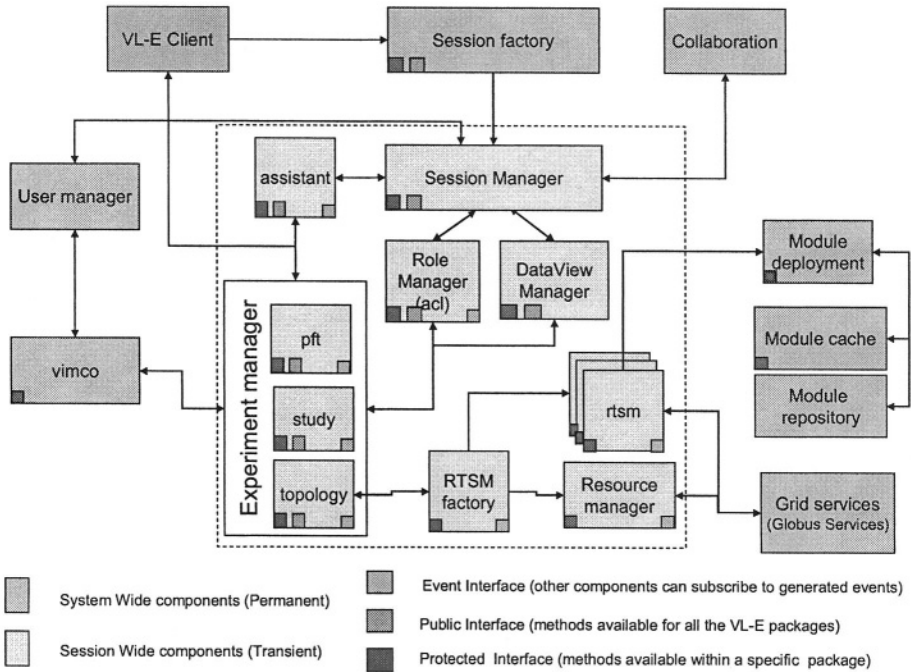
VL-E Client

Session factory

Collaboration

User manager

assistant

Session Manager

Role Manager (acl)

DataView Manager

Module deployment

Module cache

Module repository

Experiment manager

pft

study

topology

vimco

rtsm

RTSM factory

Resource manager

Grid services (Globus Services)

System Wide components (Permanent)

Session Wide components (Transient)

Event Interface (other components can subscribe to generated events)

Public Interface (methods available for all the VL-E packages)

Protected Interface (methods available within a specific package)